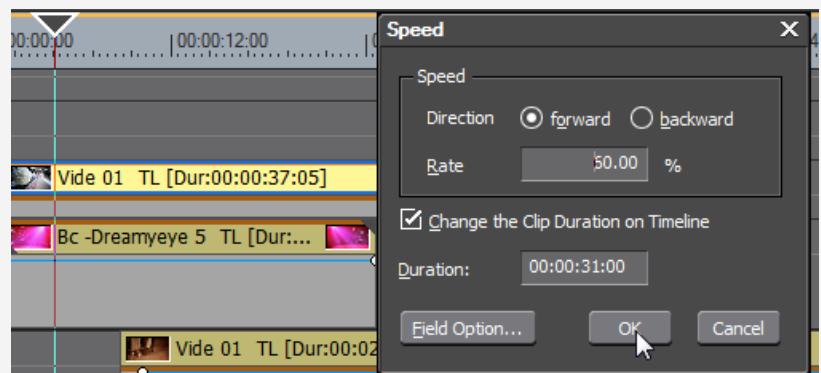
00:00:00 |00:00:12:00

Vide 01 TL [Dur:00:00:37:05]

Bc -Dreamyeye 5 TL [Dur:...

Vide 01 TL [Dur:00:02

Speed

Speed

Direction forward backward

Rate 50.00 %

Change the Clip Duration on Timeline

Duration: 00:00:31:00

Field Option... OK Cancel